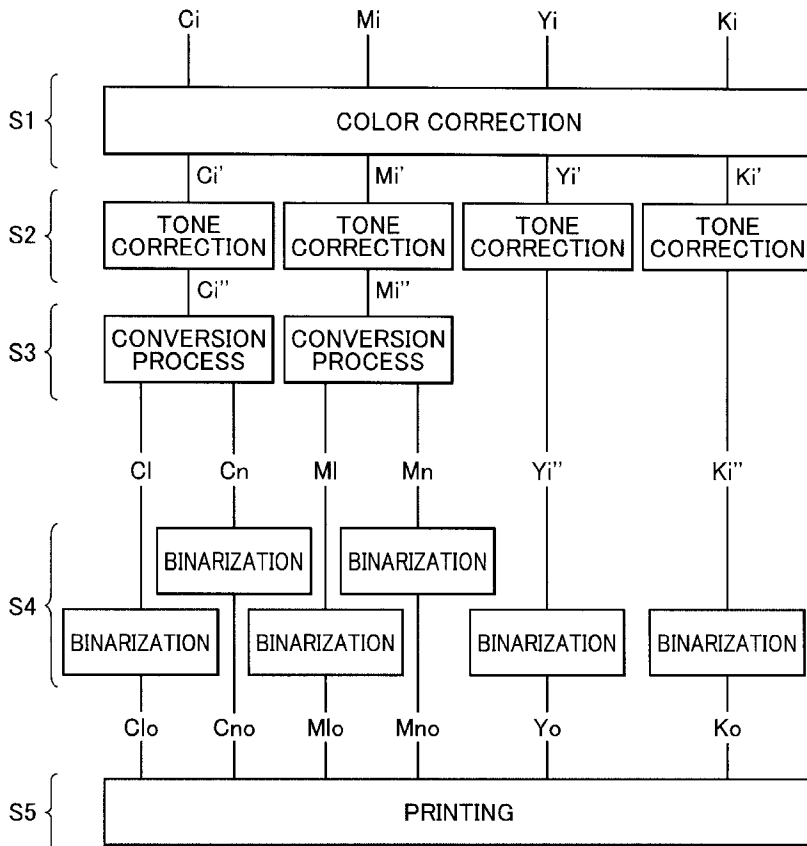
Ci Mi Yi Ki

S1

COLOR CORRECTION

Ci' Mi' Yi' Ki'

S2

TONE CORRECTION

TONE CORRECTION

TONE CORRECTION

TONE CORRECTION

Ci'' Mi''

S3

CONVERSION PROCESS

CONVERSION PROCESS

Cl Cn Ml Mn Yi'' Ki''

S4

BINARIZATION

BINARIZATION

BINARIZATION

BINARIZATION

BINARIZATION

BINARIZATION

Clo Cno Mlo Mno Yo Ko

S5

PRINTING